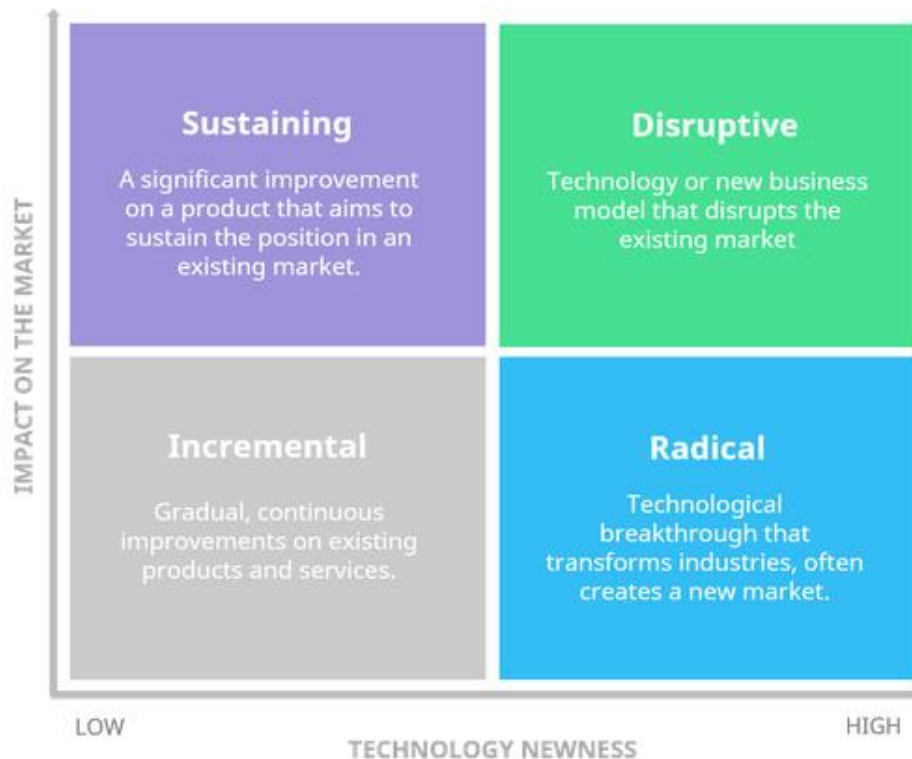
IMPACT ON THE MARKET

Sustaining

A significant improvement on a product that aims to sustain the position in an existing market.

Disruptive

Technology or new business model that disrupts the existing market

Incremental

Gradual, continuous improvements on existing products and services.

Radical

Technological breakthrough that transforms industries, often creates a new market.

LOW

HIGH

TECHNOLOGY NEWNESS